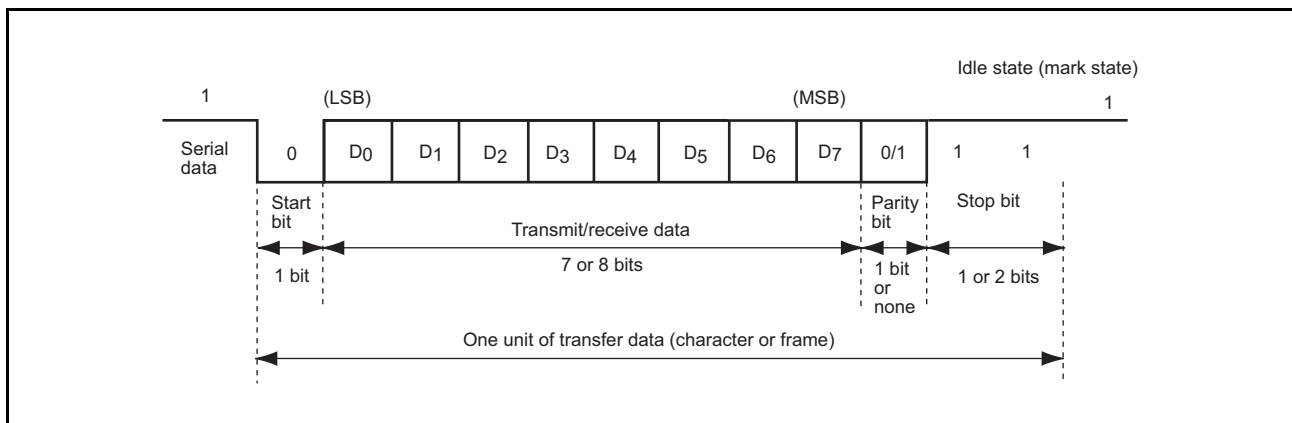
Idle state (mark state)

1

(LSB)

(MSB)

1

Serial data

0

$D_0$

$D_1$

$D_2$

$D_3$

$D_4$

$D_5$

$D_6$

$D_7$

0/1

1

1

Start bit

Transmit/receive data

Parity bit

Stop bit

1 bit

7 or 8 bits

1 bit or none

1 or 2 bits

One unit of transfer data (character or frame)